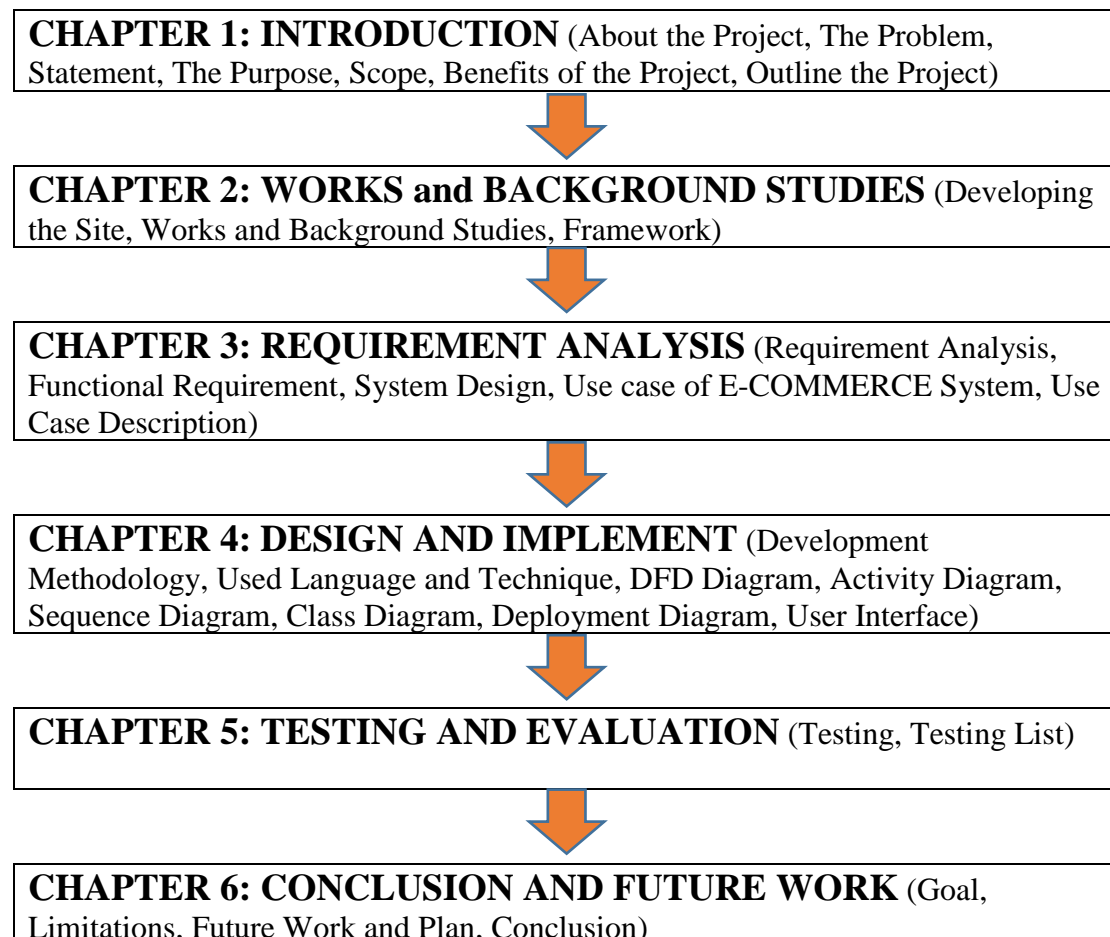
**CHAPTER 1: INTRODUCTION** (About the Project, The Problem, Statement, The Purpose, Scope, Benefits of the Project, Outline the Project)

**CHAPTER 2: WORKS and BACKGROUND STUDIES** (Developing the Site, Works and Background Studies, Framework)

**CHAPTER 3: REQUIREMENT ANALYSIS** (Requirement Analysis, Functional Requirement, System Design, Use case of E-COMMERCE System, Use Case Description)

**CHAPTER 4: DESIGN AND IMPLEMENT** (Development Methodology, Used Language and Technique, DFD Diagram, Activity Diagram, Sequence Diagram, Class Diagram, Deployment Diagram, User Interface)

**CHAPTER 5: TESTING AND EVALUATION** (Testing, Testing List)

**CHAPTER 6: CONCLUSION AND FUTURE WORK** (Goal, Limitations, Future Work and Plan, Conclusion)